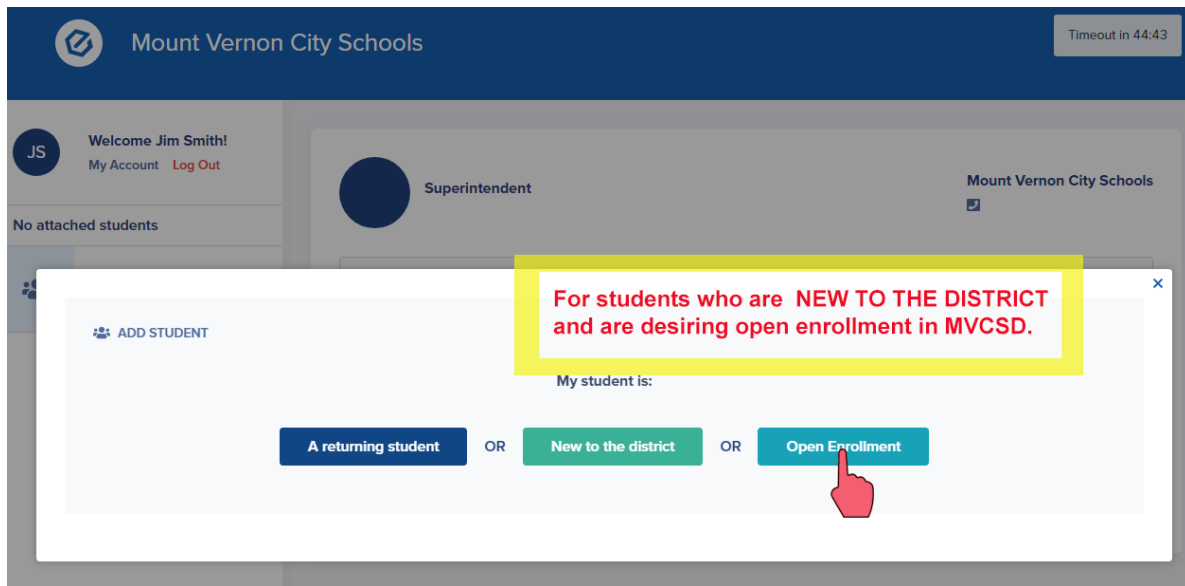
Mount Vernon City Schools

Timeout in 44:43

JS

Welcome Jim Smith!

My Account Log Out

No attached students

Superintendent

Mount Vernon City Schools

×

ADD STUDENT

For students who are NEW TO THE DISTRICT and are desiring open enrollment in MVCSD.

My student is:

A returning student OR New to the district OR Open Enrollment